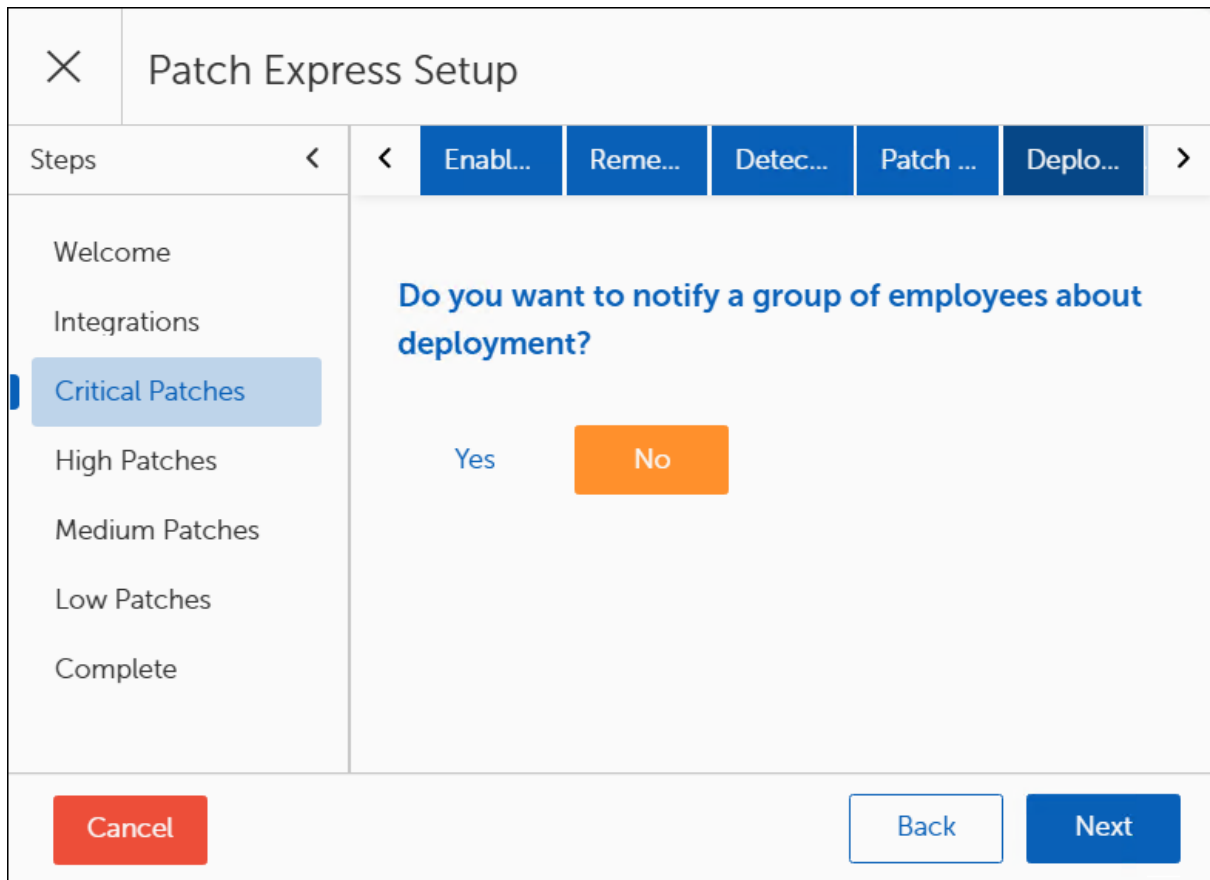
Patch Express Setup

Steps

Enabl... Reme... Detec... Patch ... Deplo...

Welcome

Integrations

Critical Patches

High Patches

Medium Patches

Low Patches

Complete

Do you want to notify a group of employees about deployment?

Yes No

Cancel

Back Next